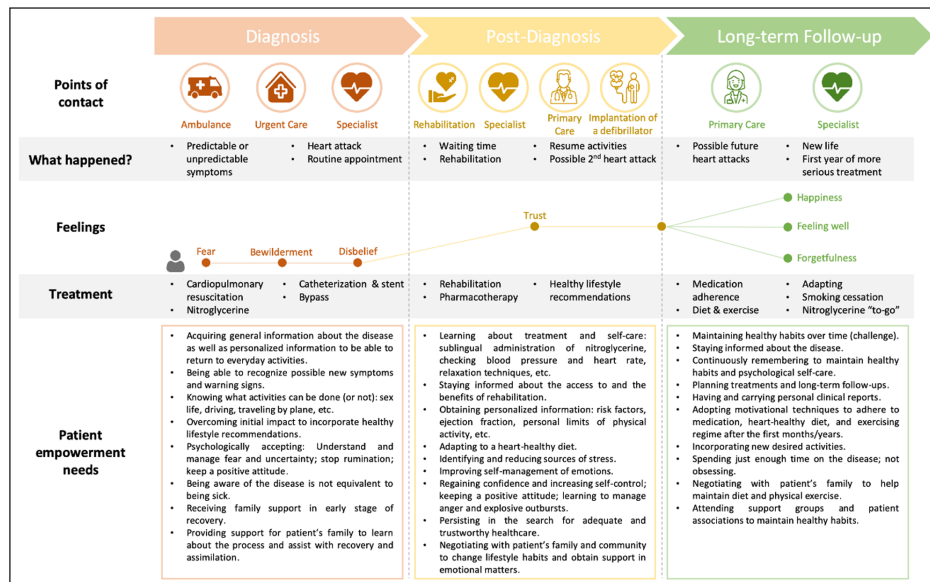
Diagnosis

Post-Diagnosis

Long-term Follow-up

Points of contact

Ambulance

Urgent Care

Specialist

Rehabilitation

Specialist

Primary Care

Implantation of a defibrillator

Primary Care

Specialist

What happened?

- Predictable or unpredictable symptoms
- Heart attack
- Routine appointment

- Waiting time
- Rehabilitation
- Resume activities
- Possible 2$^{nd}$ heart attack

- Possible future heart attacks
- New life
- First year of more serious treatment

Feelings

Fear

Bewilderment

Disbelief

Trust

Happiness

Feeling well

Forgetfulness

Treatment

- Cardiopulmonary resuscitation
- Nitroglycerine
- Catheterization & stent
- Bypass

- Rehabilitation
- Pharmacotherapy
- Healthy lifestyle recommendations

- Medication adherence
- Diet & exercise
- Adapting
- Smoking cessation
- Nitroglycerine "to-go"

Patient empowerment needs

- Acquiring general information about the disease as well as personalized information to be able to return to everyday activities.
- Being able to recognize possible new symptoms and warning signs.
- Knowing what activities can be done (or not): sex life, driving, traveling by plane, etc.
- Overcoming initial impact to incorporate healthy lifestyle recommendations.
- Psychologically accepting: Understand and manage fear and uncertainty; stop rumination; keep a positive attitude.
- Being aware of the disease is not equivalent to being sick.
- Receiving family support in early stage of recovery.
- Providing support for patient's family to learn about the process and assist with recovery and assimilation.

- Learning about treatment and self-care: sublingual administration of nitroglycerine, checking blood pressure and heart rate, relaxation techniques, etc.
- Staying informed about the access to and the benefits of rehabilitation.
- Obtaining personalized information: risk factors, ejection fraction, personal limits of physical activity, etc.
- Adapting to a heart-healthy diet.
- Identifying and reducing sources of stress.
- Improving self-management of emotions.
- Regaining confidence and increasing self-control; keeping a positive attitude; learning to manage anger and explosive outbursts.
- Persisting in the search for adequate and trustworthy healthcare.
- Negotiating with patient's family and community to change lifestyle habits and obtain support in emotional matters.

- Maintaining healthy habits over time (challenge).
- Staying informed about the disease.
- Continuously remembering to maintain healthy habits and psychological self-care.
- Planning treatments and long-term follow-ups.
- Having and carrying personal clinical reports.
- Adopting motivational techniques to adhere to medication, heart-healthy diet, and exercising regime after the first months/years.
- Incorporating new desired activities.
- Spending just enough time on the disease; not obsessing.
- Negotiating with patient's family to help maintain diet and physical exercise.
- Attending support groups and patient associations to maintain healthy habits.